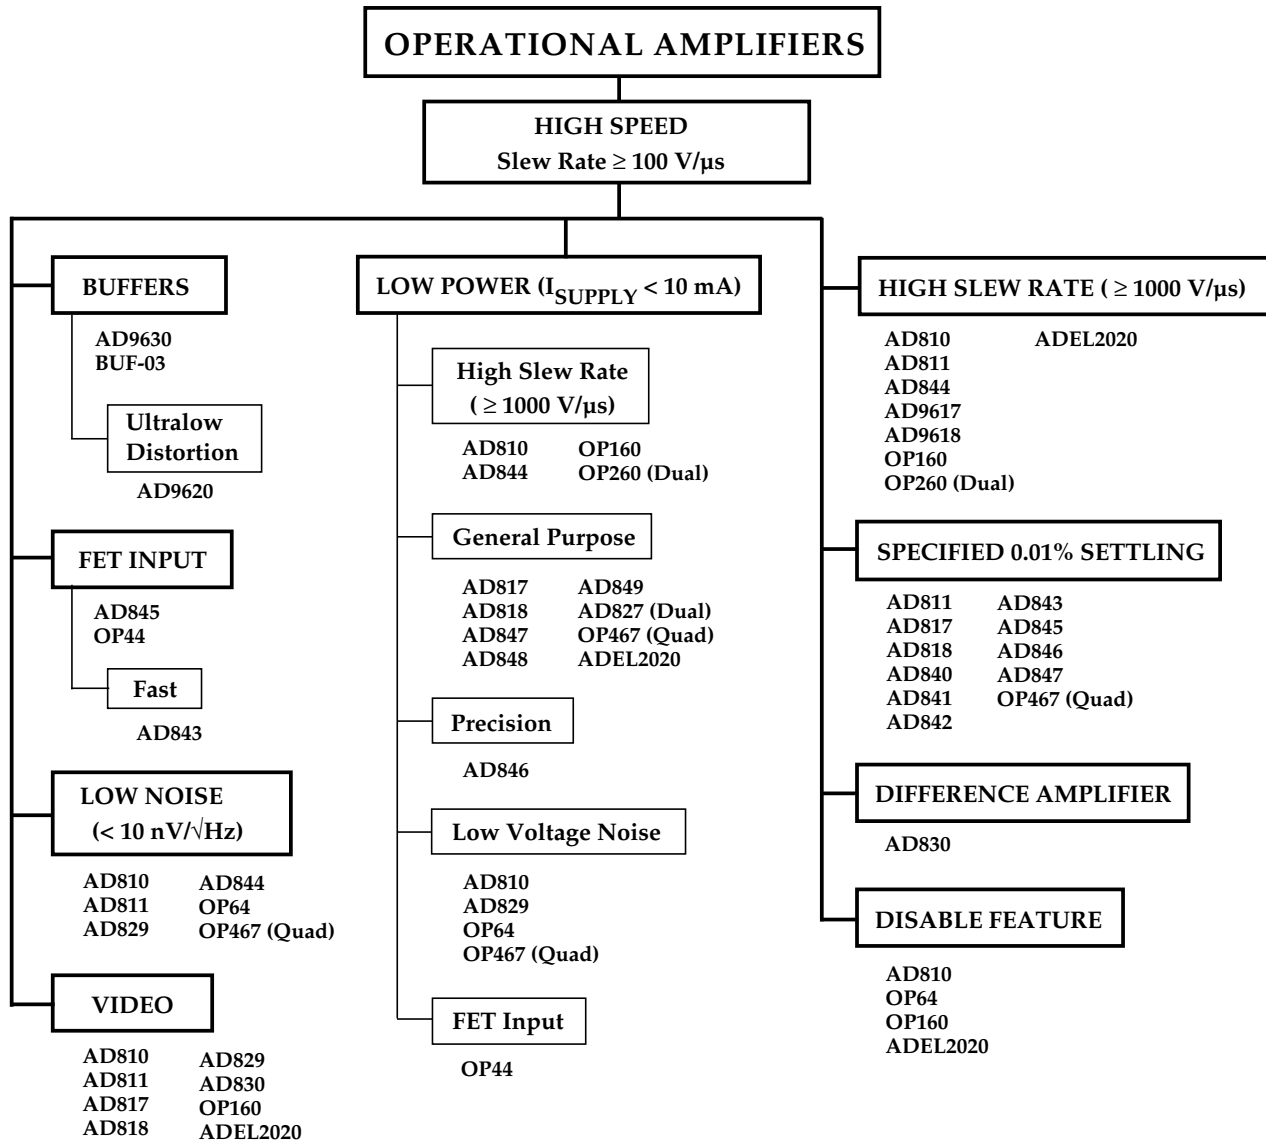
OPERATIONAL AMPLIFIERS

HIGH SPEED
Slew Rate ≥ 100 V/μs

BUFFERS

AD9630
BUF-03

Ultralow Distortion

AD9620

FET INPUT

AD845
OP44

Fast

AD843

LOW NOISE
(< 10 nV/√Hz)

AD810
AD811
AD829
AD844
OP64
OP467 (Quad)

VIDEO

AD810
AD811
AD817
AD818
AD829
AD830
OP160
ADEL2020

LOW POWER ($I_{SUPPLY}$ < 10 mA)

High Slew Rate
( ≥ 1000 V/μs)

AD810
AD844
OP160
OP260 (Dual)

General Purpose

AD817
AD818
AD847
AD848
AD849
AD827 (Dual)
OP467 (Quad)
ADEL2020

Precision

AD846

Low Voltage Noise

AD810
AD829
OP64
OP467 (Quad)

FET Input

OP44

HIGH SLEW RATE ( ≥ 1000 V/μs)

AD810
AD811
AD844
AD9617
AD9618
OP160
OP260 (Dual)
ADEL2020

SPECIFIED 0.01% SETTLING

AD811
AD817
AD818
AD840
AD841
AD842
AD843
AD845
AD846
AD847
OP467 (Quad)

DIFFERENCE AMPLIFIER

AD830

DISABLE FEATURE

AD810
OP64
OP160
ADEL2020